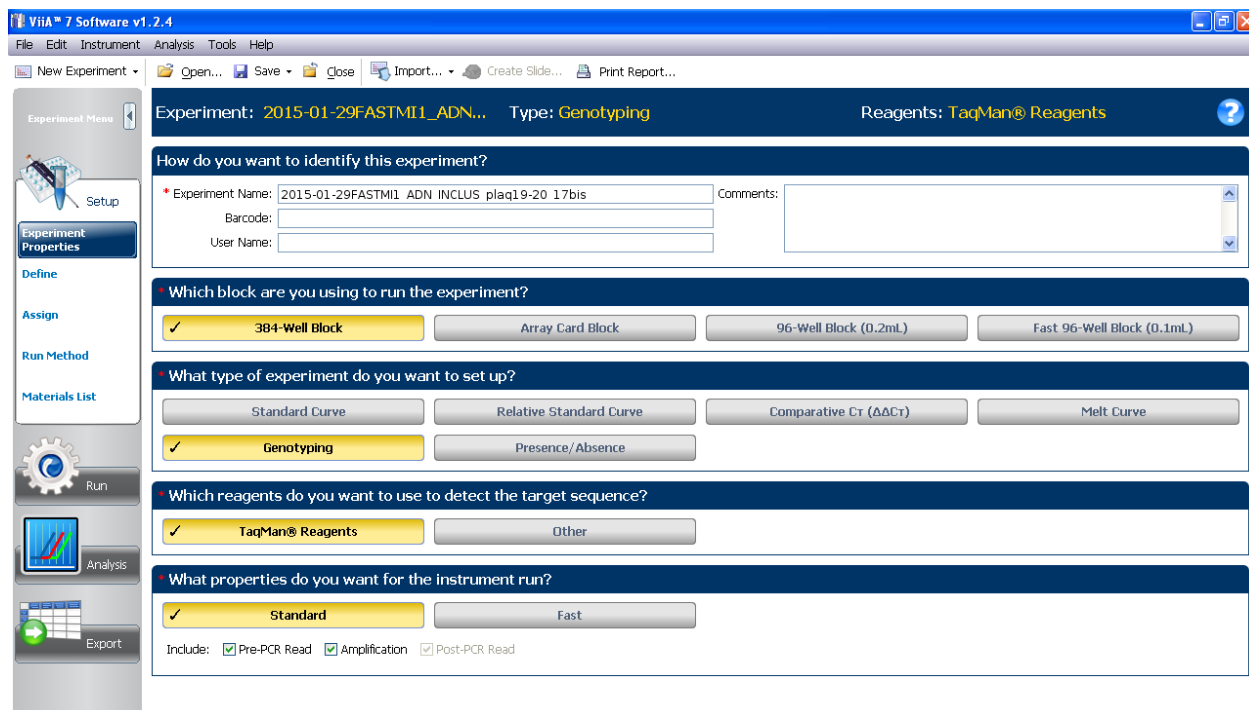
ViiA™ 7 Software v1.2.4

File Edit Instrument Analysis Tools Help

New Experiment · Open... Save · Close Import... · Create Slide... Print Report...

Experiment Menu

Setup

Experiment Properties

Define

Assign

Run Method

Materials List

Run

Analysis

Export

Experiment: 2015-01-29FASTMI1_ADN... Type: Genotyping Reagents: TaqMan® Reagents

How do you want to identify this experiment?

* Experiment Name: 2015-01-29FASTMI1 ADN INCLUS plaq19-20 17bis

Barcode:

User Name:

Comments:

* Which block are you using to run the experiment?

✓ 384-Well Block | Array Card Block | 96-Well Block (0.2mL) | Fast 96-Well Block (0.1mL)

* What type of experiment do you want to set up?

Standard Curve | Relative Standard Curve | Comparative Cᴛ (ΔΔCᴛ) | Melt Curve

✓ Genotyping | Presence/Absence

* Which reagents do you want to use to detect the target sequence?

✓ TaqMan® Reagents | Other

* What properties do you want for the instrument run?

✓ Standard | Fast

Include: Pre-PCR Read Amplification Post-PCR Read